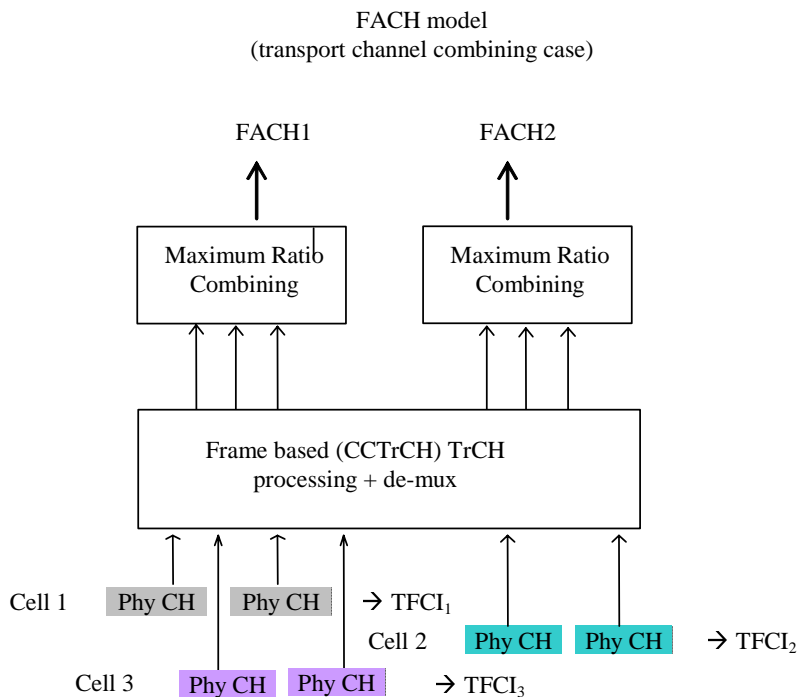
FACH model
(transport channel combining case)

FACH1

FACH2

Maximum Ratio Combining

Maximum Ratio Combining

Frame based (CCTrCH) TrCH processing + de-mux

Cell 1 Phy CH Phy CH → $TFCI_1$

Cell 2 Phy CH Phy CH → $TFCI_2$

Cell 3 Phy CH Phy CH → $TFCI_3$